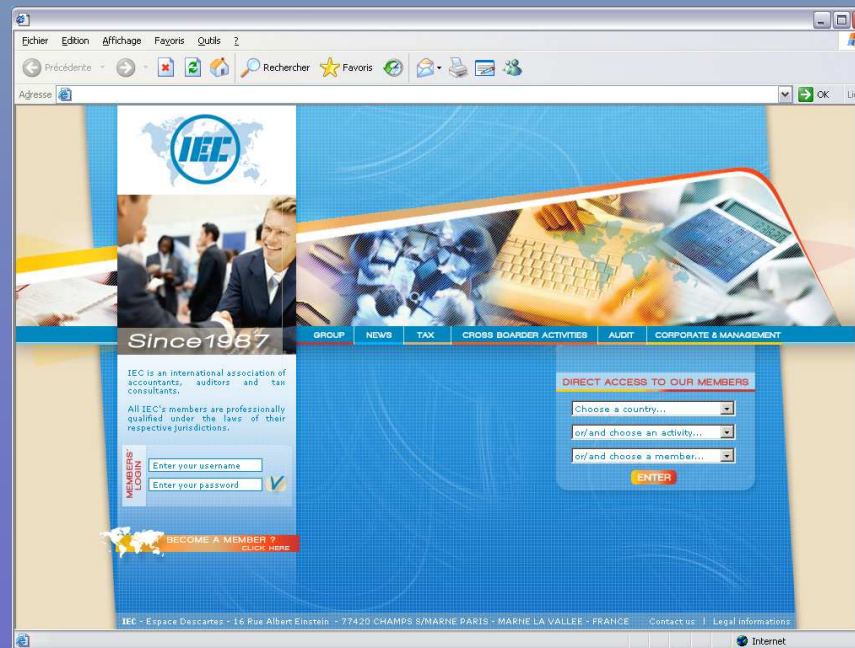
Fichier Edition Affichage Favoris Outils ?

Précédente Rechercher Favoris

Adresse OK Lie

IEC

Since1987

GROUP NEWS TAX CROSS BOARDER ACTIVITIES AUDIT CORPORATE & MANAGEMENT

IEC is an international association of accountants, auditors and tax consultants.

All IEC's members are professionally qualified under the laws of their respective jurisdictions.

MEMBERS' LOGIN

Enter your username

Enter your password

BECOME A MEMBER ? CLICK HERE

DIRECT ACCESS TO OUR MEMBERS

Choose a country...

or/and choose an activity...

or/and choose a member...

ENTER

IEC - Espace Descartes - 16 Rue Albert Einstein - 77420 CHAMPS S/MARNE PARIS - MARNE LA VALLEE - FRANCE Contact us | Legal informations

Internet